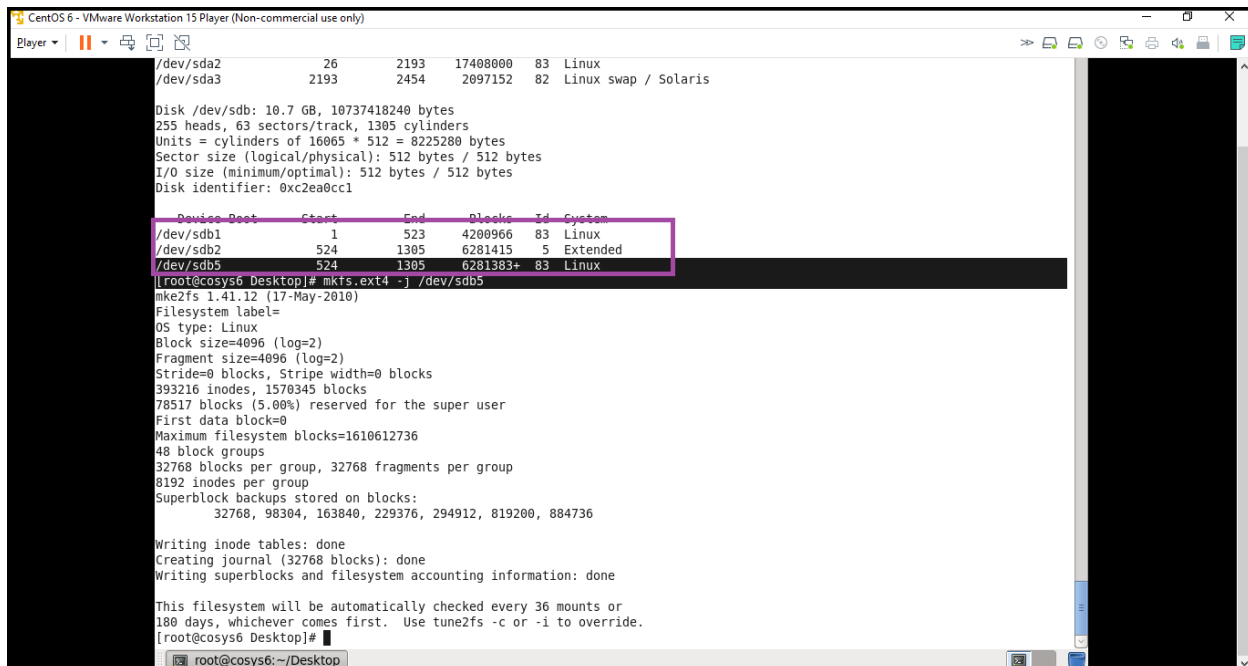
CentOS 6 - VMware Workstation 15 Player (Non-commercial use only)

Player

/dev/sda2 26 2193 17408000 83 Linux
/dev/sda3 2193 2454 2097152 82 Linux swap / Solaris

Disk /dev/sdb: 10.7 GB, 10737418240 bytes
255 heads, 63 sectors/track, 1305 cylinders
Units = cylinders of 16065 * 512 = 8225280 bytes
Sector size (logical/physical): 512 bytes / 512 bytes
I/O size (minimum/optimal): 512 bytes / 512 bytes
Disk identifier: 0xc2ea0cc1

| Device Boot | Start | End | Blocks | Id | System |
|---|---|---|---|---|---|
| /dev/sdb1 | 1 | 523 | 4200966 | 83 | Linux |
| /dev/sdb2 | 524 | 1305 | 6281415 | 5 | Extended |
| /dev/sdb5 | 524 | 1305 | 6281383+ | 83 | Linux |

[root@cosys6 Desktop]# mkfs.ext4 -j /dev/sdb5
mke2fs 1.41.12 (17-May-2010)
Filesystem label=
OS type: Linux
Block size=4096 (log=2)
Fragment size=4096 (log=2)
Stride=0 blocks, Stripe width=0 blocks
393216 inodes, 1570345 blocks
78517 blocks (5.00%) reserved for the super user
First data block=0
Maximum filesystem blocks=1610612736
48 block groups
32768 blocks per group, 32768 fragments per group
8192 inodes per group
Superblock backups stored on blocks:
32768, 98304, 163840, 229376, 294912, 819200, 884736

Writing inode tables: done
Creating journal (32768 blocks): done
Writing superblocks and filesystem accounting information: done

This filesystem will be automatically checked every 36 mounts or
180 days, whichever comes first. Use tune2fs -c or -i to override.
[root@cosys6 Desktop]#

root@cosys6:~/Desktop